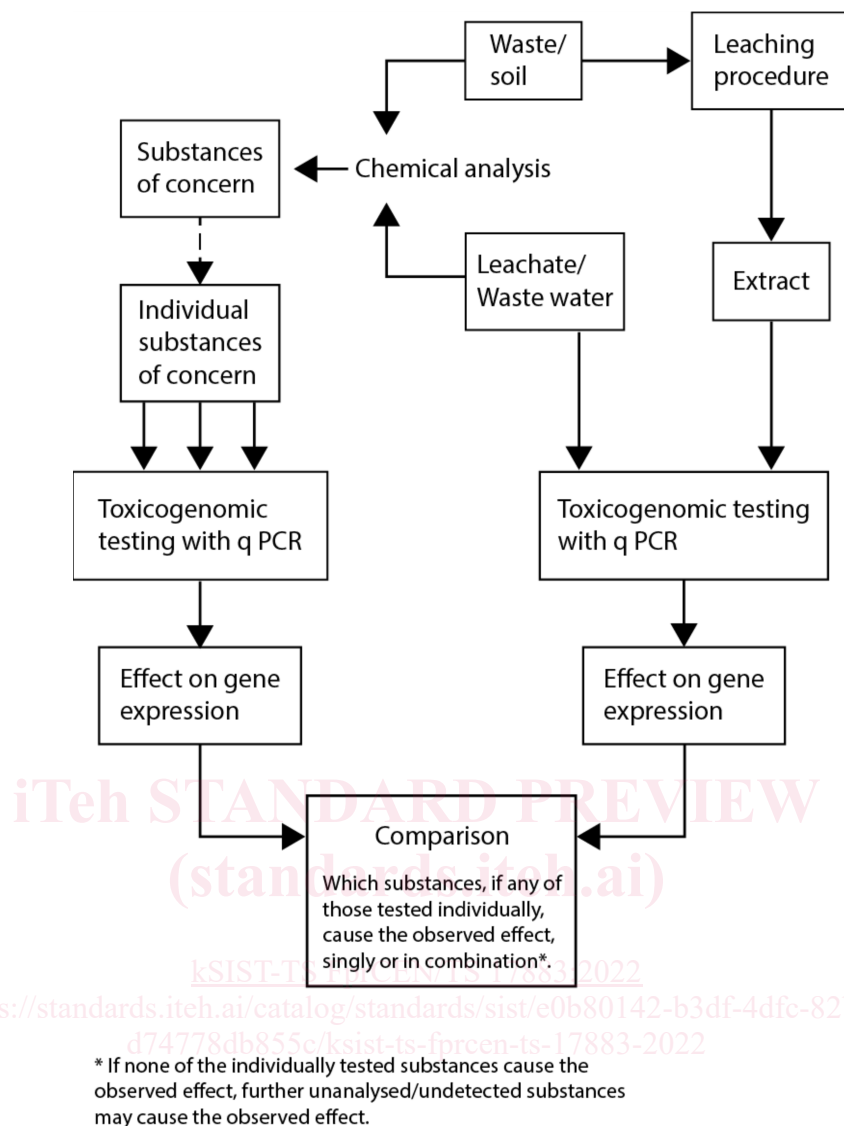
Waste/ soil

Leaching procedure

Substances of concern

Chemical analysis

Leachate/ Waste water

Extract

Individual substances of concern

Toxicogenomic testing with q PCR

Toxicogenomic testing with q PCR

Effect on gene expression

Effect on gene expression

iTeh STANDARD PREVIEW
(standards.iteh.ai)

Comparison

Which substances, if any of those tested individually, cause the observed effect, singly or in combination*.

kSIST-TS FprCEN/TS 17883:2022
https://standards.iteh.ai/catalog/standards/sist/e0b80142-b3df-4dfc-82
d74778db855c/ksist-ts-fprcen-ts-17883-2022

* If none of the individually tested substances cause the observed effect, further unanalysed/undetected substances may cause the observed effect.